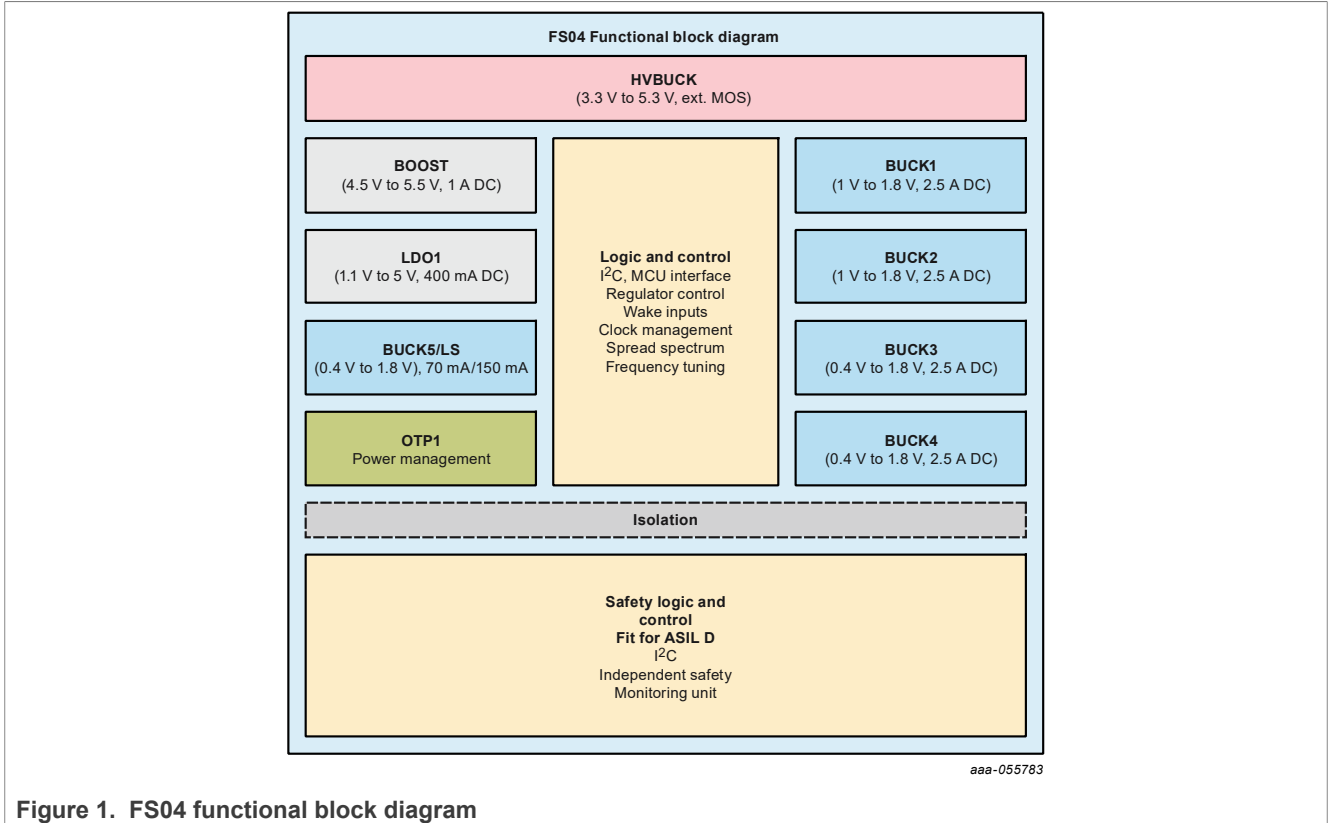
FS04 Functional block diagram

HVBUCK
(3.3 V to 5.3 V, ext. MOS)

BOOST
(4.5 V to 5.5 V, 1 A DC)

LDO1
(1.1 V to 5 V, 400 mA DC)

BUCK5/LS
(0.4 V to 1.8 V), 70 mA/150 mA

OTP1
Power management

Logic and control
$I^2C$, MCU interface
Regulator control
Wake inputs
Clock management
Spread spectrum
Frequency tuning

BUCK1
(1 V to 1.8 V, 2.5 A DC)

BUCK2
(1 V to 1.8 V, 2.5 A DC)

BUCK3
(0.4 V to 1.8 V, 2.5 A DC)

BUCK4
(0.4 V to 1.8 V, 2.5 A DC)

Isolation

Safety logic and control
Fit for ASIL D
$I^2C$
Independent safety
Monitoring unit

aaa-055783

Figure 1. FS04 functional block diagram